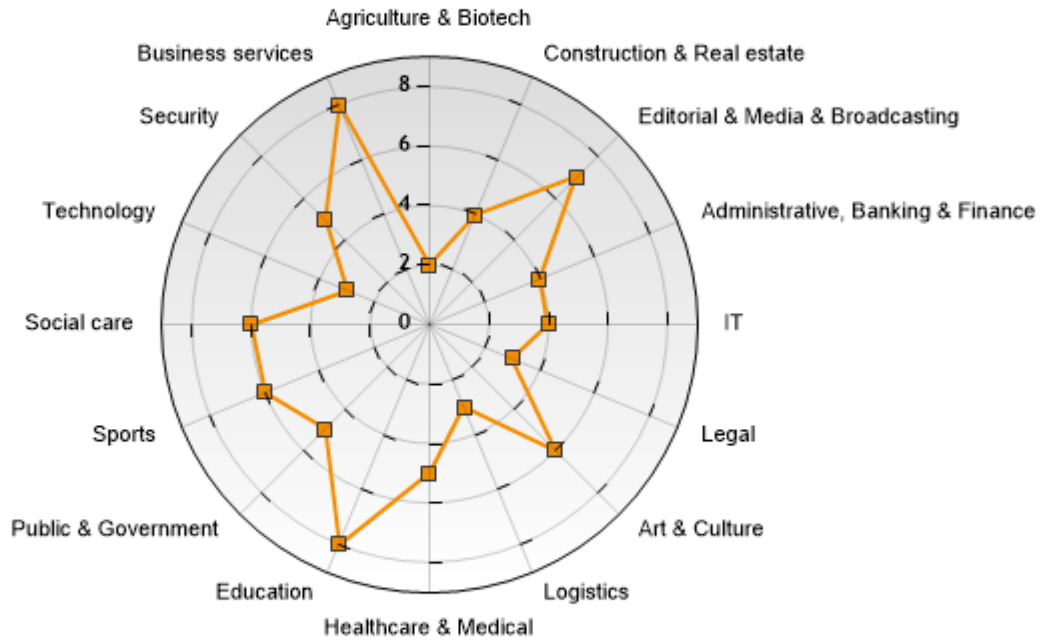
Agriculture & Biotech
Construction & Real estate
Editorial & Media & Broadcasting
Administrative, Banking & Finance
IT
Legal
Art & Culture
Logistics
Healthcare & Medical
Education
Public & Government
Sports
Social care
Technology
Security
Business services
8
6
4
2
0